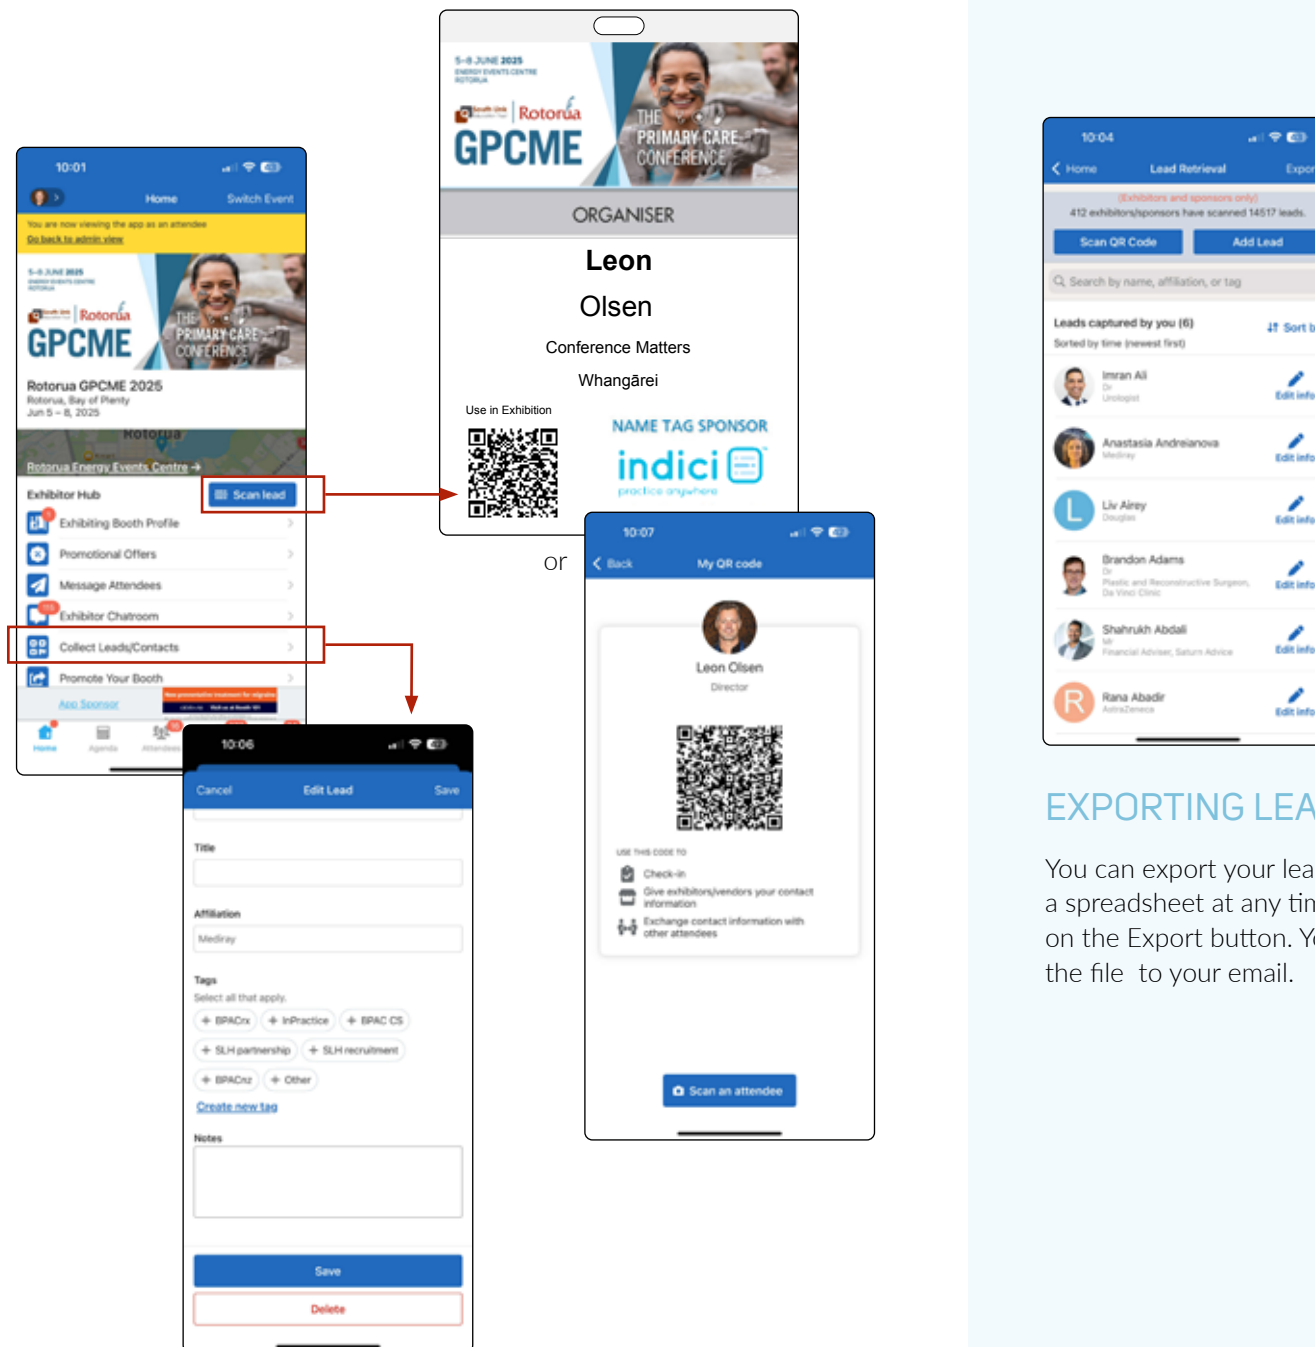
10:01

Home Switch Event

You are now viewing the app as an attendee
Go back to admin view

5–8 JUNE 2025
ENERGY EVENTS CENTRE
ROTORUA

Rotorua
GPCME
THE PRIMARY CARE CONFERENCE

Rotorua GPCME 2025
Rotorua, Bay of Plenty
Jun 5 – 8, 2025

Rotorua Energy Events Centre →

Exhibitor Hub
Scan lead
Exhibiting Booth Profile
Promotional Offers
Message Attendees
Exhibitor Chatroom
Collect Leads/Contacts
Promote Your Booth
App Sponsor

Home Agenda Attendees

5–8 JUNE 2025
ENERGY EVENTS CENTRE
ROTORUA
Rotorua
GPCME
THE PRIMARY CARE CONFERENCE

ORGANISER

Leon
Olsen
Conference Matters
Whangārei

Use in Exhibition

NAME TAG SPONSOR
indici
practice anywhere

or

10:07
Back My QR code
Leon Olsen
Director
USE THIS CODE TO
Check-in
Give exhibitors/vendors your contact information
Exchange contact information with other attendees
Scan an attendee

10:06
Cancel Edit Lead Save
Title
Affiliation
Mediray
Tags
Select all that apply.
+ BPACrx + InPractice + BPAC CS
+ SLH partnership + SLH recruitment
+ BPACnz + Other
Create new tag
Notes
Save
Delete

10:04
Home Lead Retrieval Expor
(Exhibitors and sponsors only)
412 exhibitors/sponsors have scanned 14517 leads.
Scan QR Code Add Lead
Search by name, affiliation, or tag
Leads captured by you (6) Sort b
Sorted by time (newest first)
Imran Ali Dr Urologist Edit info
Anastasia Andreianova Mediray Edit info
Liv Airey Douglas Edit info
Brandon Adams Dr Plastic and Reconstructive Surgeon, Da Vinci Clinic Edit info
Shahrukh Abdali Mr Financial Adviser, Saturn Advice Edit info
Rana Abadir AstraZeneca Edit info

EXPORTING LEA

You can export your lea a spreadsheet at any tin on the Export button. Yo the file to your email.